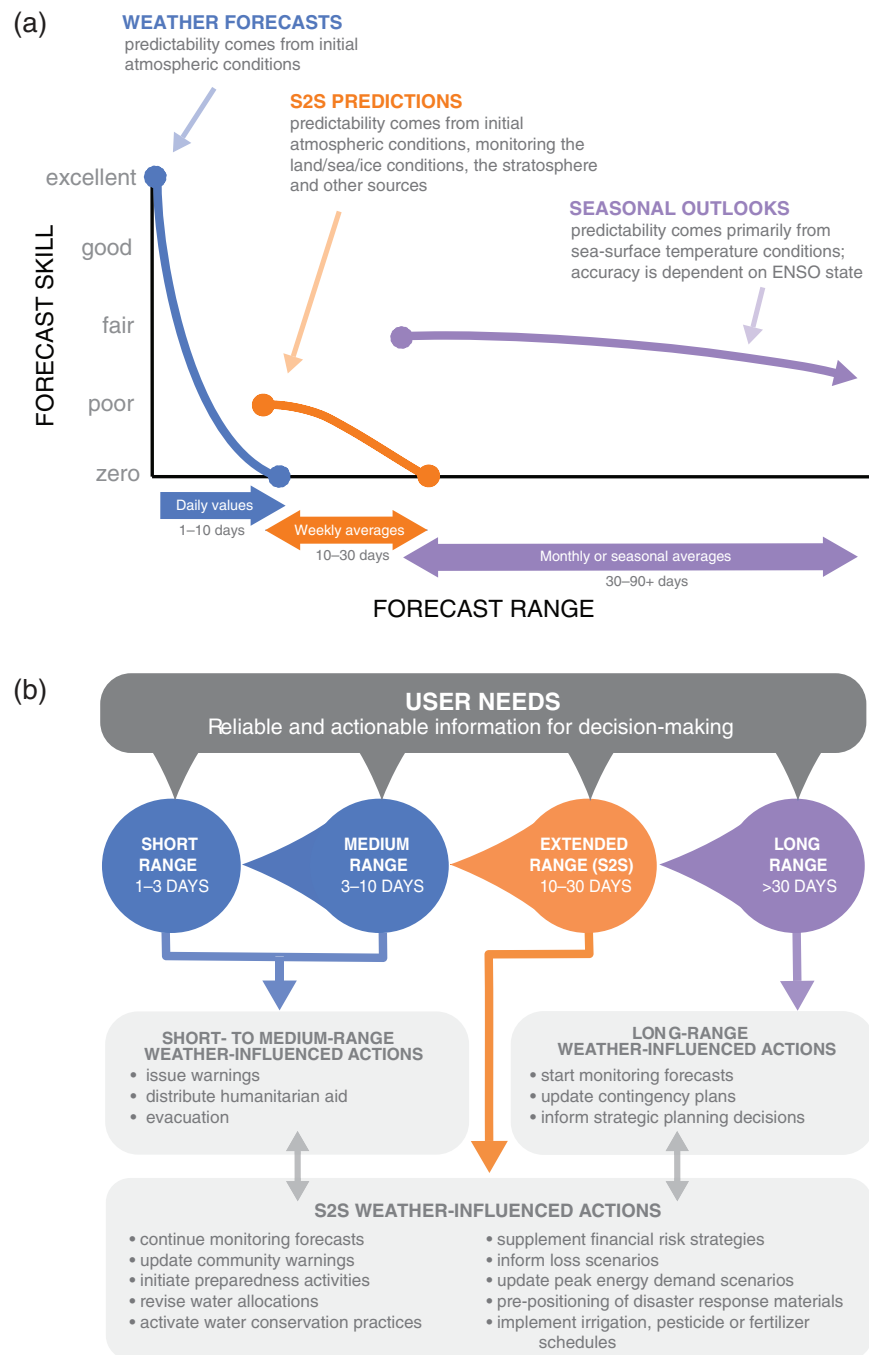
(a)

WEATHER FORECASTS
predictability comes from initial atmospheric conditions

S2S PREDICTIONS
predictability comes from initial atmospheric conditions, monitoring the land/sea/ice conditions, the stratosphere and other sources

SEASONAL OUTLOOKS
predictability comes primarily from sea-surface temperature conditions; accuracy is dependent on ENSO state

FORECAST SKILL

excellent
good
fair
poor
zero

Daily values
1–10 days

Weekly averages
10–30 days

Monthly or seasonal averages
30–90+ days

FORECAST RANGE

(b)

USER NEEDS
Reliable and actionable information for decision-making

SHORT RANGE
1–3 DAYS

MEDIUM RANGE
3–10 DAYS

EXTENDED RANGE (S2S)
10–30 DAYS

LONG RANGE
>30 DAYS

SHORT- TO MEDIUM-RANGE WEATHER-INFLUENCED ACTIONS
• issue warnings
• distribute humanitarian aid
• evacuation

LONG-RANGE WEATHER-INFLUENCED ACTIONS
• start monitoring forecasts
• update contingency plans
• inform strategic planning decisions

S2S WEATHER-INFLUENCED ACTIONS
• continue monitoring forecasts
• update community warnings
• initiate preparedness activities
• revise water allocations
• activate water conservation practices

• supplement financial risk strategies
• inform loss scenarios
• update peak energy demand scenarios
• pre-positioning of disaster response materials
• implement irrigation, pesticide or fertilizer schedules